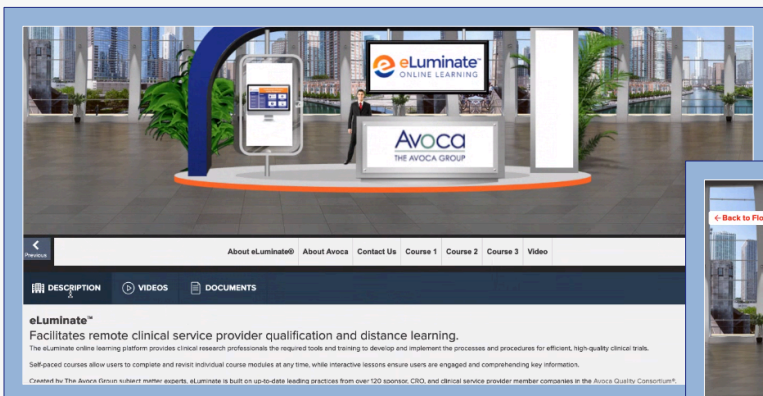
eLuminate™ ONLINE LEARNING

Avoca THE AVOCA GROUP

Previous

About eLuminate® About Avoca Contact Us Course 1 Course 2 Course 3 Video

DESCRIPTION VIDEOS DOCUMENTS

eLuminate™

Facilitates remote clinical service provider qualification and distance learning.

The eLuminate online learning platform provides clinical research professionals the required tools and training to develop and implement the processes and procedures for efficient, high-quality clinical trials.

Self-paced courses allow users to complete and revisit individual course modules at any time, while interactive lessons ensure users are engaged and comprehending key information.

Created by The Avoca Group subject matter experts, eLuminate is built on up-to-date leading practices from over 120 sponsor, CRO, and clinical service provider member companies in the Avoca Quality Consortium®.

← Back to Flo